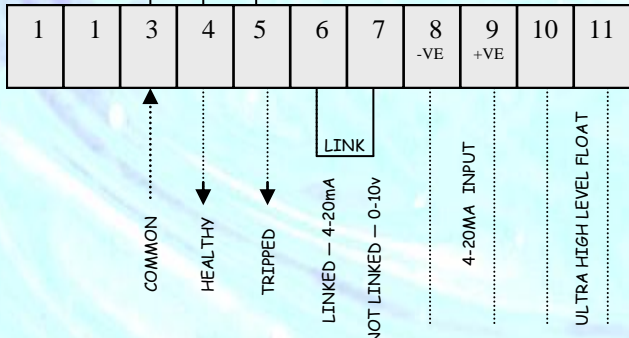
| 1 | 1 | 3 | 4 | 5 | 6 | 7 | 8 -VE | 9 +VE | 10 | 11 |
|---|---|---|---|---|---|---|---|---|---|---|

LINK

COMMON

HEALTHY

TRIPPED

LINKED – 4-20mA

NOT LINKED – 0-10v

4-20MA INPUT

ULTRA HIGH LEVEL FLOAT